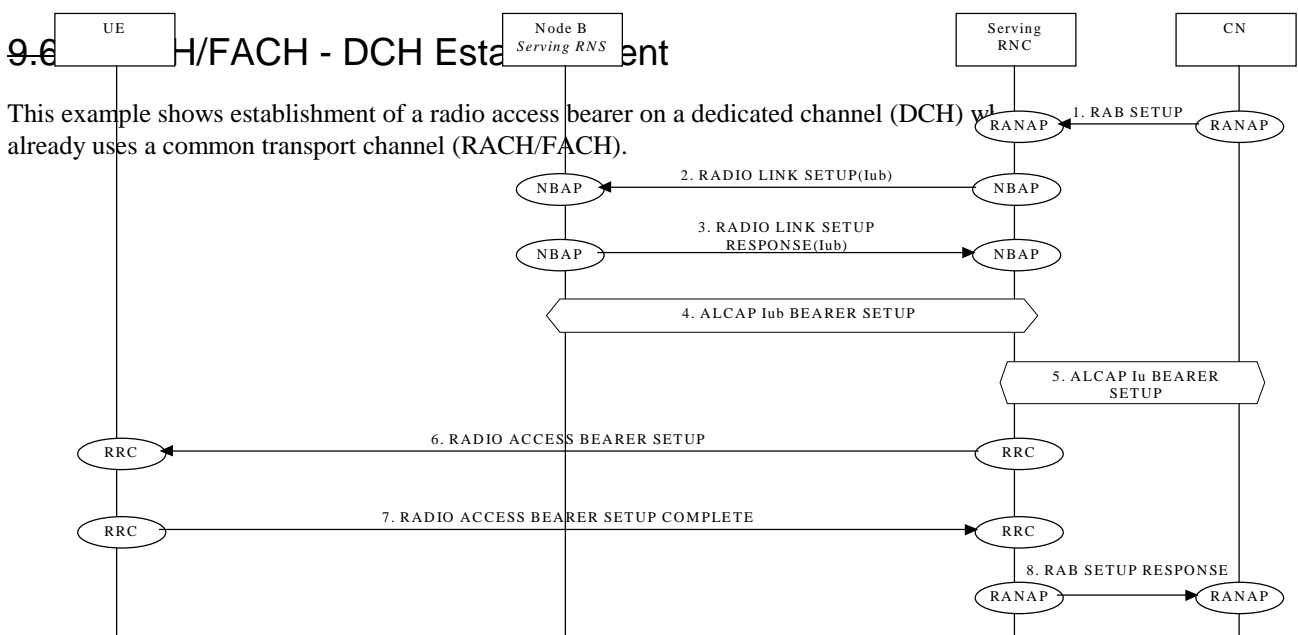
UE

Node B
Serving RNS

Serving RNC

CN

9.6 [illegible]H/FACH - DCH Esta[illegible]ent

This example shows establishment of a radio access bearer on a dedicated channel (DCH) w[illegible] already uses a common transport channel (RACH/FACH).

RANAP

1. RAB SETUP

RANAP

NBAP

2. RADIO LINK SETUP(Iub)

NBAP

NBAP

3. RADIO LINK SETUP RESPONSE(Iub)

NBAP

4. ALCAP Iub BEARER SETUP

5. ALCAP Iu BEARER SETUP

RRC

6. RADIO ACCESS BEARER SETUP

RRC

RRC

7. RADIO ACCESS BEARER SETUP COMPLETE

RRC

RANAP

8. RAB SETUP RESPONSE

RANAP